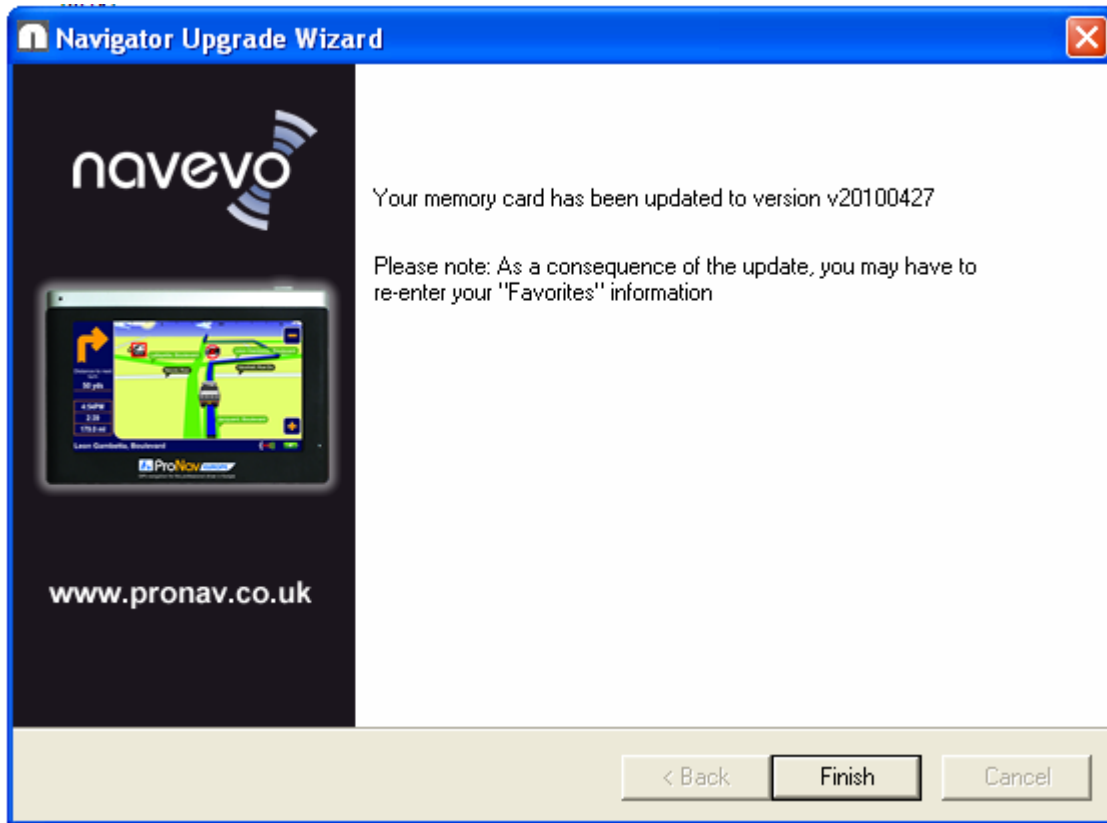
Navigator Upgrade Wizard

navevo

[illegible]

50 yds

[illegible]

Leon Gambetta, Boulevard

ProNav

www.pronav.co.uk

Your memory card has been updated to version v20100427

Please note: As a consequence of the update, you may have to re-enter your "Favorites" information

< Back

Finish

Cancel